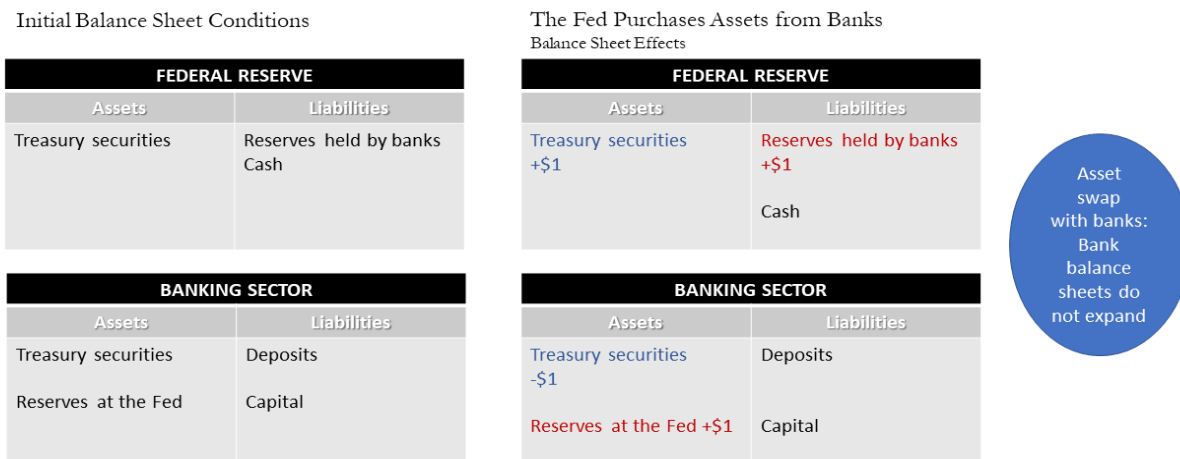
Initial Balance Sheet Conditions

FEDERAL RESERVE

| Assets | Liabilities |
|---|---|
| Treasury securities | Reserves held by banks<br>Cash |

BANKING SECTOR

| Assets | Liabilities |
|---|---|
| Treasury securities<br><br>Reserves at the Fed | Deposits<br><br>Capital |

The Fed Purchases Assets from Banks
Balance Sheet Effects

FEDERAL RESERVE

| Assets | Liabilities |
|---|---|
| Treasury securities<br>+\$1 | Reserves held by banks<br>+\$1<br><br>Cash |

BANKING SECTOR

| Assets | Liabilities |
|---|---|
| Treasury securities<br>-\$1<br><br>Reserves at the Fed +\$1 | Deposits<br><br><br>Capital |

Asset swap with banks: Bank balance sheets do not expand